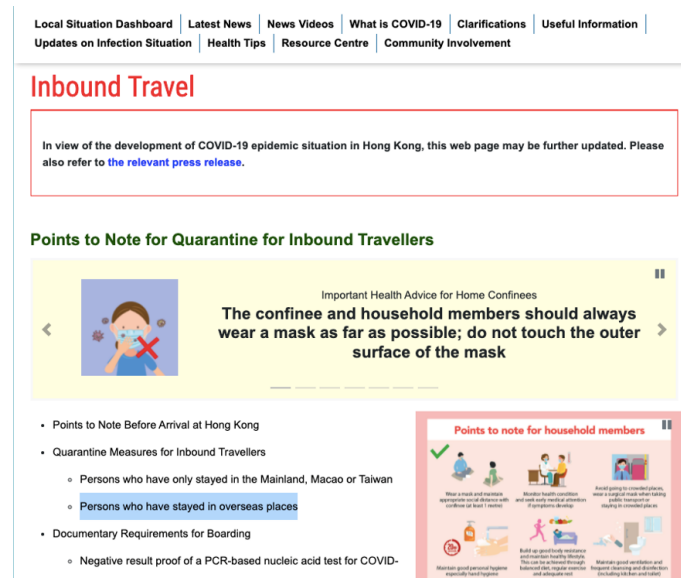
Local Situation Dashboard | Latest News | News Videos | What is COVID-19 | Clarifications | Useful Information | Updates on Infection Situation | Health Tips | Resource Centre | Community Involvement

Inbound Travel

In view of the development of COVID-19 epidemic situation in Hong Kong, this web page may be further updated. Please also refer to the relevant press release.

Points to Note for Quarantine for Inbound Travellers

Important Health Advice for Home Confinees

The confinee and household members should always wear a mask as far as possible; do not touch the outer surface of the mask

- Points to Note Before Arrival at Hong Kong
- Quarantine Measures for Inbound Travellers
  - Persons who have only stayed in the Mainland, Macao or Taiwan
  - Persons who have stayed in overseas places
- Documentary Requirements for Boarding
  - Negative result proof of a PCR-based nucleic acid test for COVID-

Points to note for household members

Wear a mask and maintain appropriate social distance with confinee (at least 1 metre)

Monitor health condition and seek early medical attention if symptoms develop

Avoid going to crowded places, wear a surgical mask when taking public transport or staying in crowded places

Maintain good personal hygiene especially hand hygiene

Build up good body resistance and maintain healthy lifestyle. This can be achieved through balanced diet, regular exercise and adequate rest

Maintain good ventilation and frequent cleansing and disinfection (including kitchen and toilet)